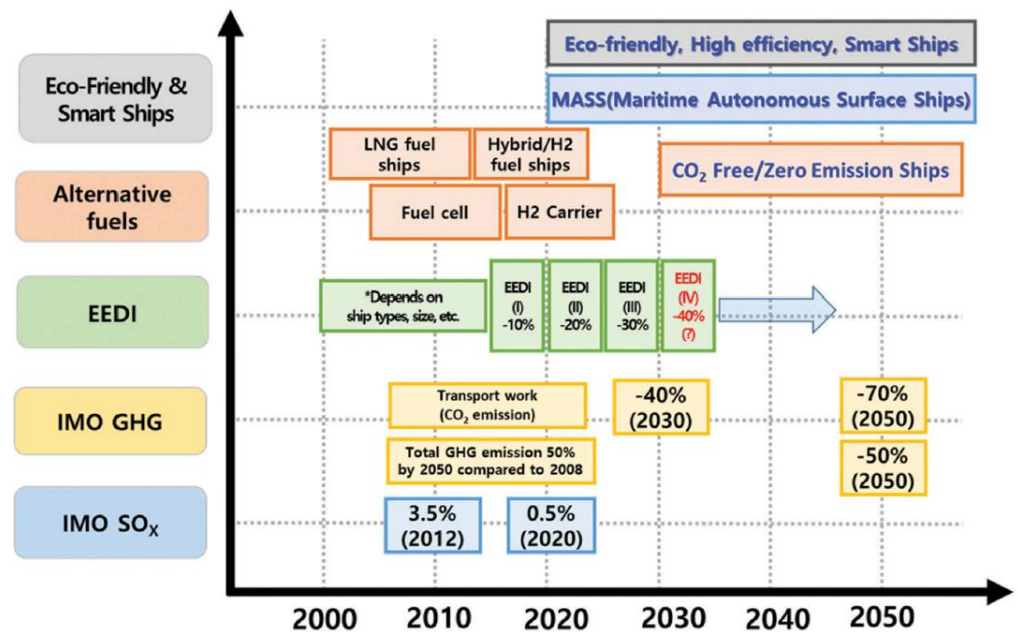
Eco-Friendly & Smart Ships

Alternative fuels

EEDI

IMO GHG

IMO $SO_X$

Eco-friendly, High efficiency, Smart Ships

MASS(Maritime Autonomous Surface Ships)

LNG fuel ships

Hybrid/H2 fuel ships

$CO_2$ Free/Zero Emission Ships

Fuel cell

H2 Carrier

*Depends on ship types, size, etc.

EEDI (I) -10%

EEDI (II) -20%

EEDI (III) -30%

EEDI (IV) -40% (?)

Transport work ($CO_2$ emission)

-40% (2030)

-70% (2050)

Total GHG emission 50% by 2050 compared to 2008

-50% (2050)

3.5% (2012)

0.5% (2020)

2000

2010

2020

2030

2040

2050